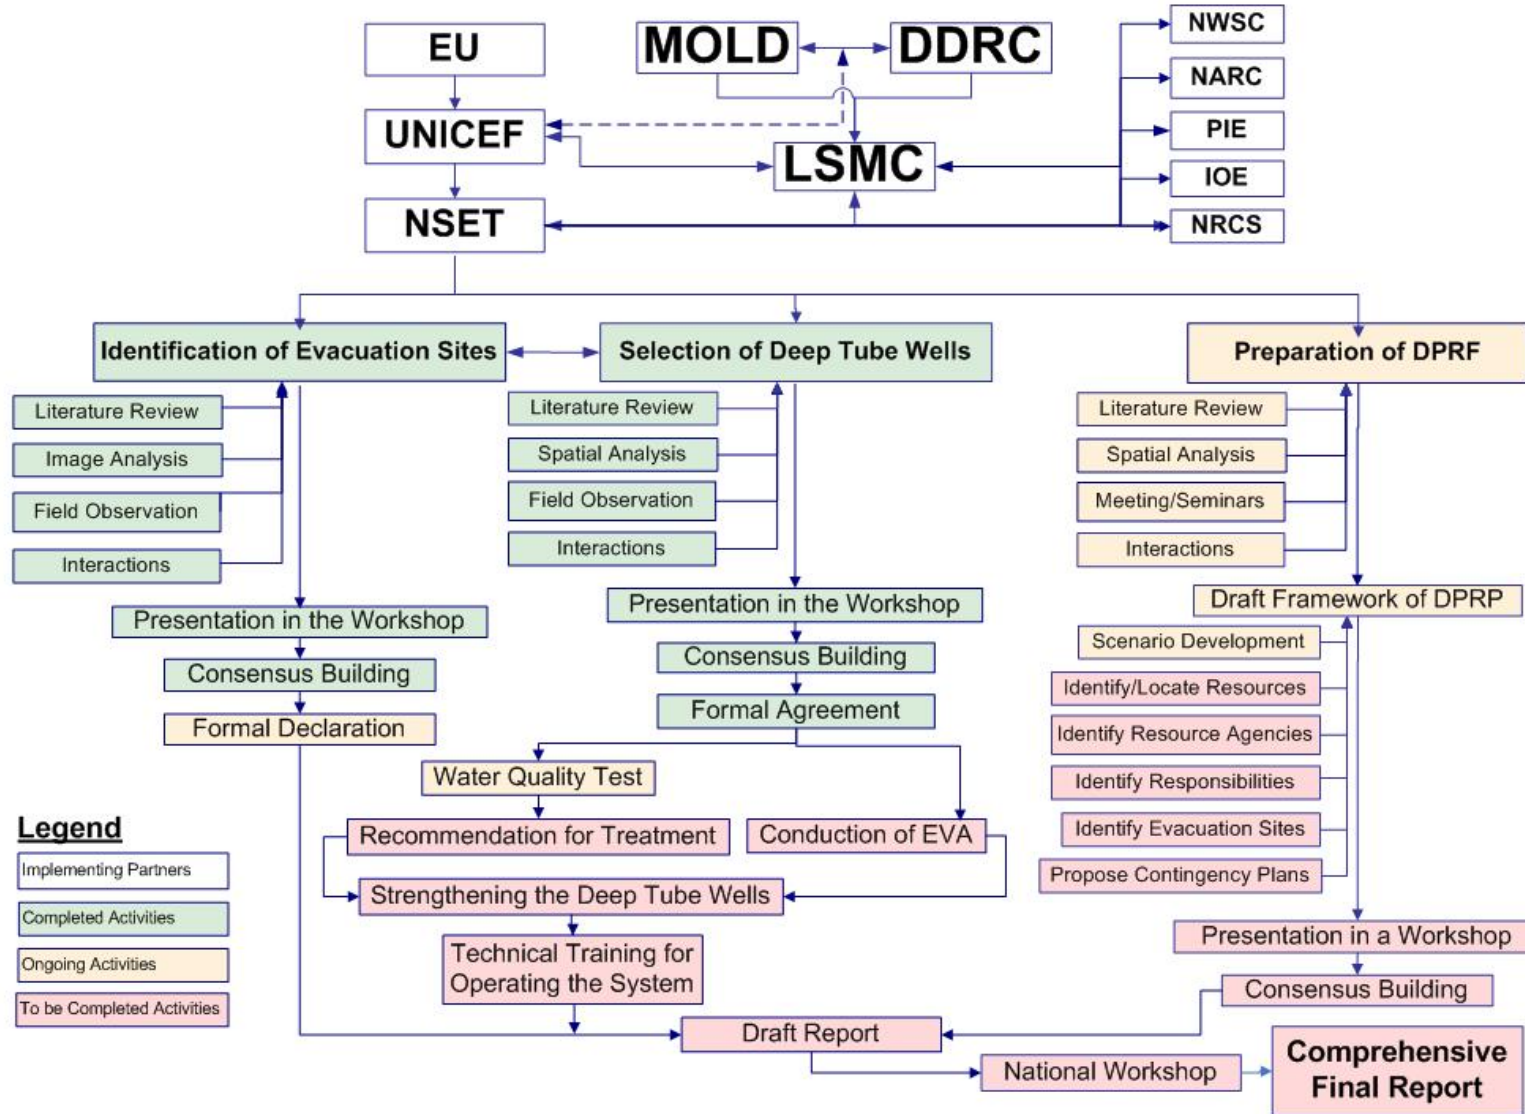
EU

MOLD

DDRC

NWSC

NARC

PIE

IOE

NRCS

UNICEF

LSMC

NSET

Identification of Evacuation Sites

Literature Review
Image Analysis
Field Observation
Interactions

Presentation in the Workshop
Consensus Building
Formal Declaration

Selection of Deep Tube Wells

Literature Review
Spatial Analysis
Field Observation
Interactions

Presentation in the Workshop
Consensus Building
Formal Agreement

Water Quality Test
Recommendation for Treatment
Conduction of EVA
Strengthening the Deep Tube Wells
Technical Training for Operating the System

Preparation of DPRF

Literature Review
Spatial Analysis
Meeting/Seminars
Interactions

Draft Framework of DPRP
Scenario Development
Identify/Locate Resources
Identify Resource Agencies
Identify Responsibilities
Identify Evacuation Sites
Propose Contingency Plans

Presentation in a Workshop
Consensus Building

Draft Report
National Workshop
Comprehensive Final Report

Legend
Implementing Partners
Completed Activities
Ongoing Activities
To be Completed Activities